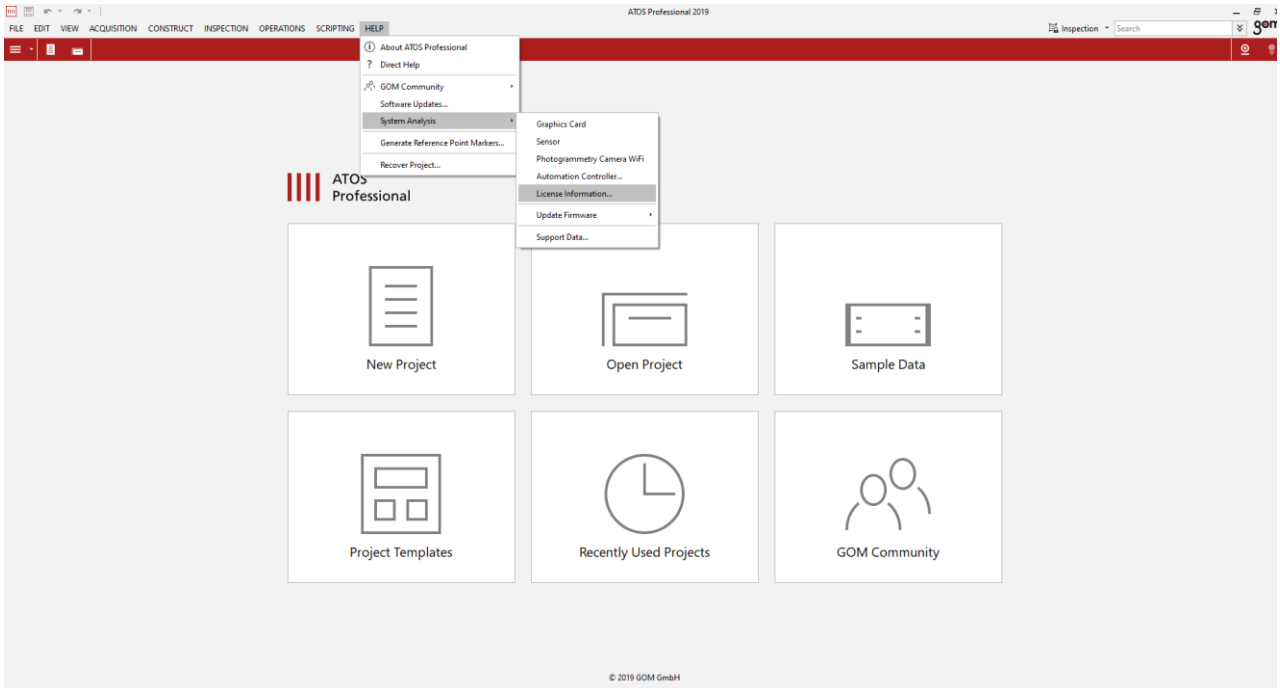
ATOS Professional 2019

FILE EDIT VIEW ACQUISITION CONSTRUCT INSPECTION OPERATIONS SCRIPTING HELP

Inspection Search

gom

About ATOS Professional
Direct Help
GOM Community
Software Updates...
System Analysis
Generate Reference Point Markers...
Recover Project...

Graphics Card
Sensor
Photogrammetry Camera WiFi
Automation Controller...
License Information...
Update Firmware
Support Data...

ATOS
Professional

New Project

Open Project

Sample Data

Project Templates

Recently Used Projects

GOM Community

© 2019 GOM GmbH